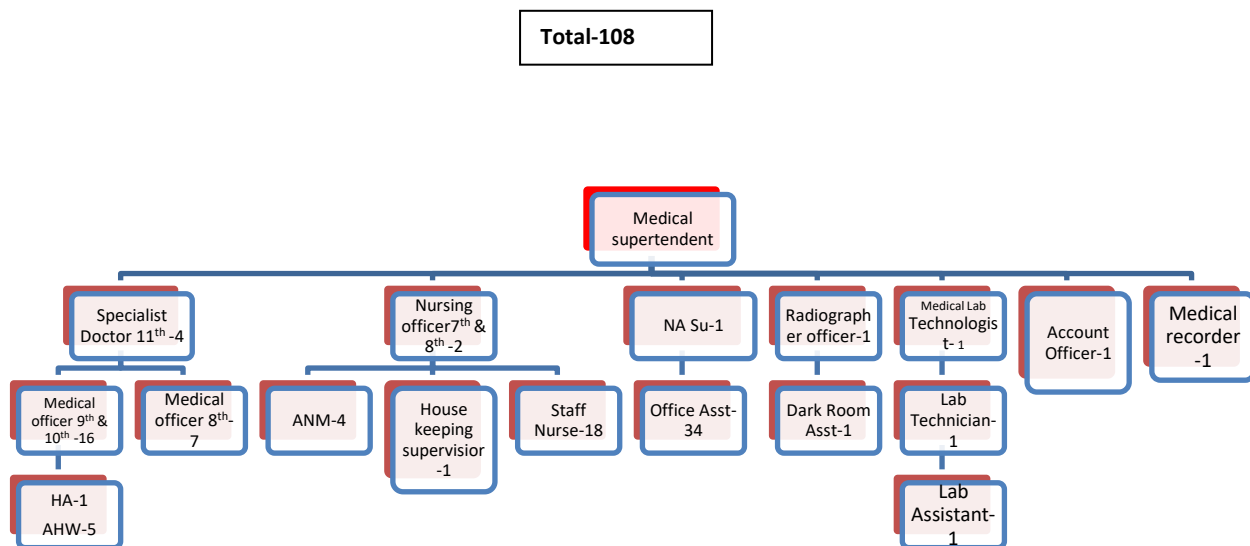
Total-108

Medical supertendent

Specialist Doctor 11$^{th}$ -4

Medical officer 9$^{th}$ & 10$^{th}$ -16

HA-1

AHW-5

Medical officer 8$^{th}$-7

Nursing officer7$^{th}$ & 8$^{th}$ -2

ANM-4

House keeping supervisior -1

Staff Nurse-18

NA Su-1

Office Asst-34

Radiographer officer-1

Dark Room Asst-1

Medical Lab Technologist- 1

Lab Technician-1

Lab Assistant-1

Account Officer-1

Medical recorder -1